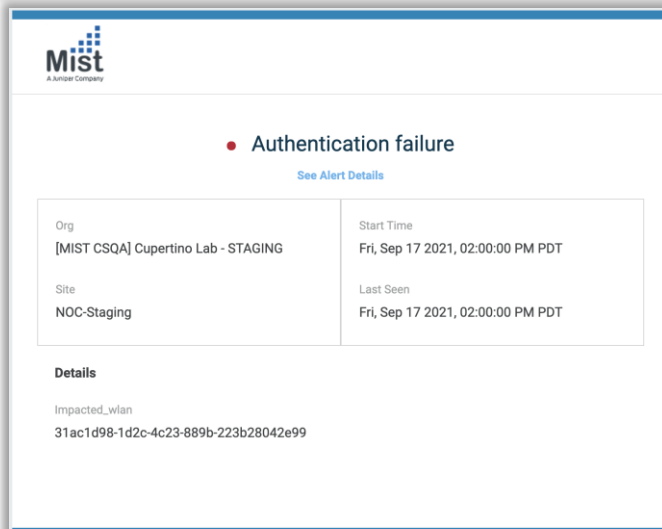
Mist
A Juniper Company

Authentication failure

See Alert Details

| Org | Start Time |
|---|---|
| [MIST CSQA] Cupertino Lab - STAGING | Fri, Sep 17 2021, 02:00:00 PM PDT |
| Site | Last Seen |
| NOC-Staging | Fri, Sep 17 2021, 02:00:00 PM PDT |

Details

Impacted_wlan
31ac1d98-1d2c-4c23-889b-223b28042e99